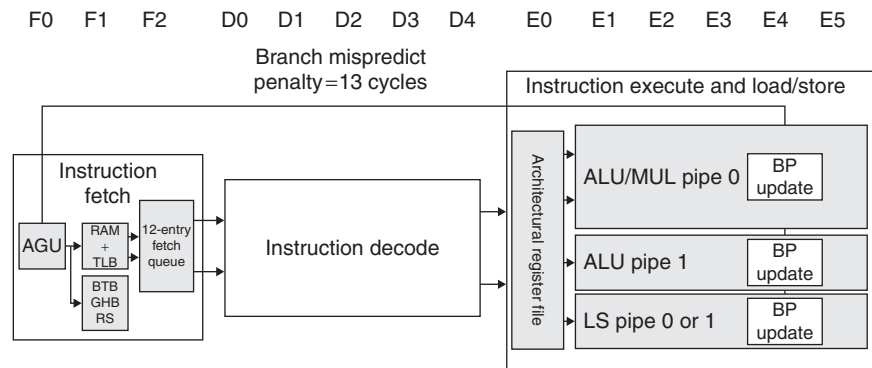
F0 F1 F2 D0 D1 D2 D3 D4 E0 E1 E2 E3 E4 E5

Branch mispredict penalty = 13 cycles

Instruction execute and load/store

Instruction fetch

AGU

RAM + TLB

12-entry fetch queue

BTB GHB RS

Instruction decode

Architectural register file

ALU/MUL pipe 0

BP update

ALU pipe 1

BP update

LS pipe 0 or 1

BP update